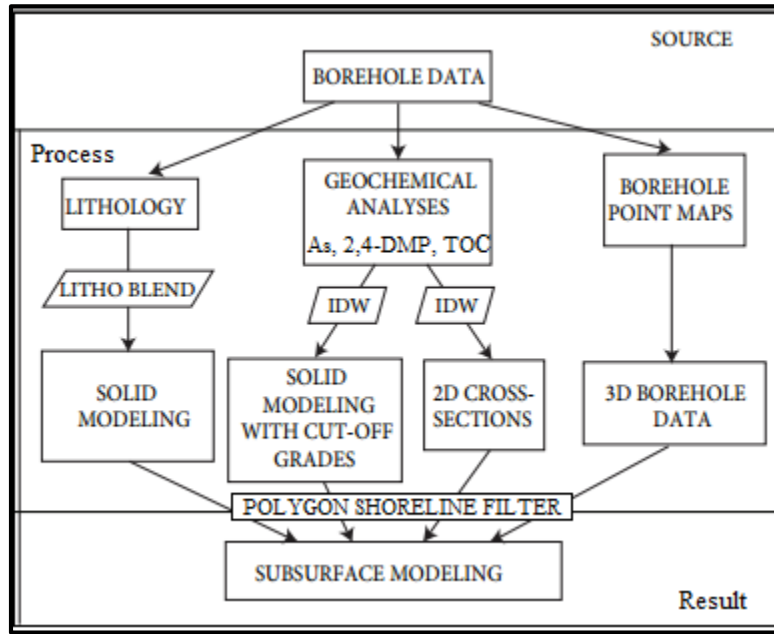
SOURCE

BOREHOLE DATA

Process

LITHOLOGY

GEOCHEMICAL ANALYSES

As, 2,4-DMP, TOC

BOREHOLE POINT MAPS

LITHO BLEND

IDW

IDW

SOLID MODELING

SOLID MODELING WITH CUT-OFF GRADES

2D CROSS-SECTIONS

3D BOREHOLE DATA

POLYGON SHORELINE FILTER

SUBSURFACE MODELING

Result